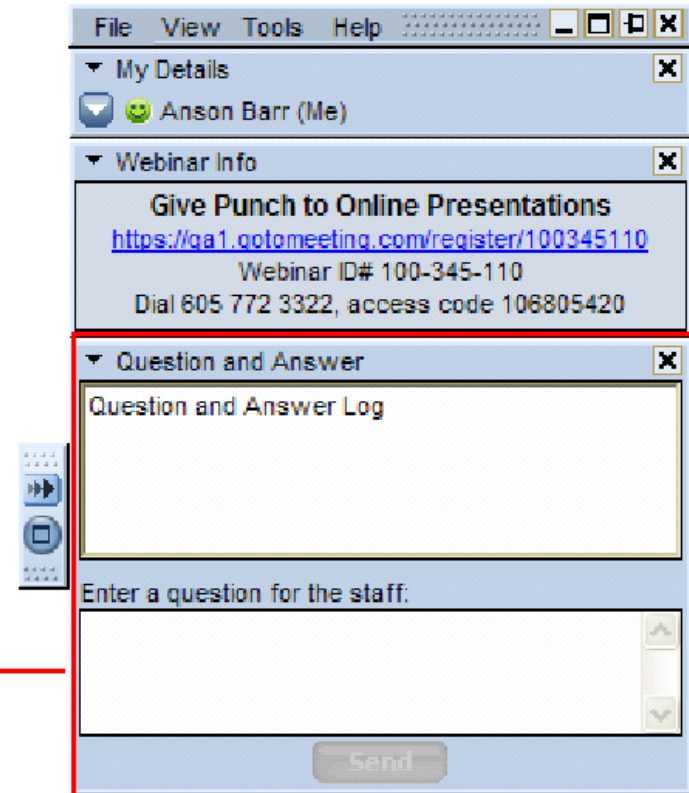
File View Tools Help

My Details

Anson Barr (Me)

Webinar Info

Give Punch to Online Presentations

https://ga1.gotomeeting.com/register/100345110

Webinar ID# 100-345-110

Dial 605 772 3322, access code 106805420

Question and Answer

Question and Answer Log

Enter a question for the staff:

Send